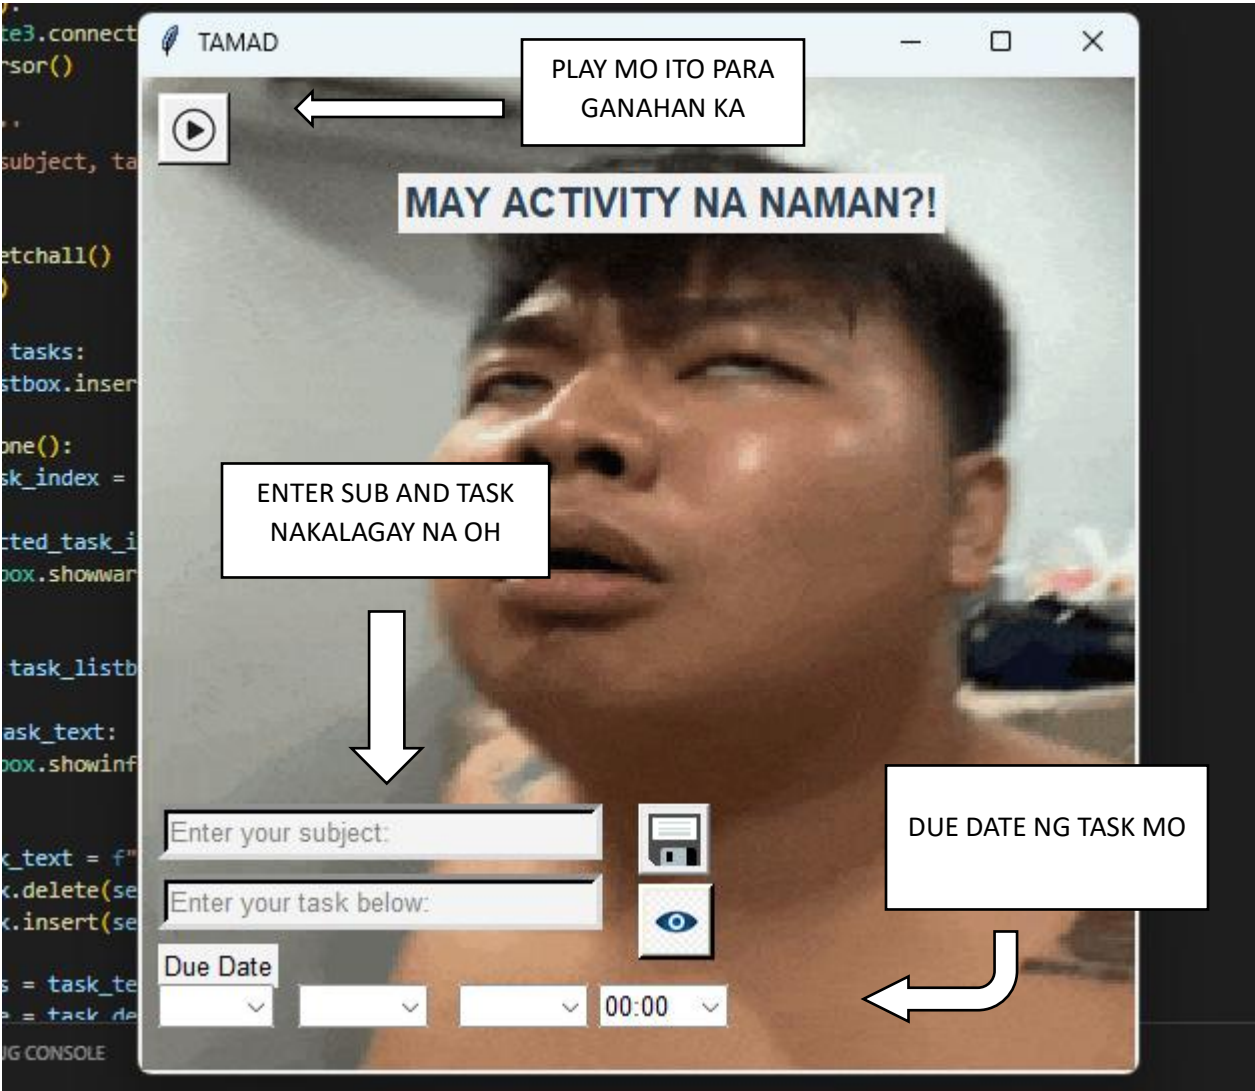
e3.connect
rsor()

subject, ta

etchall()

tasks:
stbox.inser

one():
sk_index =

cted_task_i
oox.showwar

task_listb

ask_text:
oox.showinf

_text = f"
.delete(se
.insert(se

s = task_te
= task_de

UG CONSOLE

TAMAD

PLAY MO ITO PARA GANAHAN KA

MAY ACTIVITY NA NAMAN?!

ENTER SUB AND TASK NAKALAGAY NA OH

Enter your subject:

Enter your task below:

DUE DATE NG TASK MO

Due Date

00:00